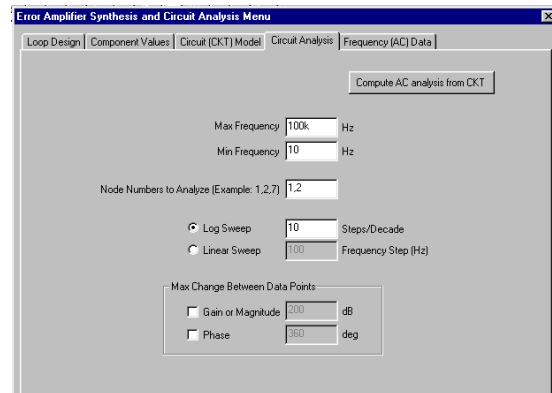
Error Amplifier Synthesis and Circuit Analysis Menu

Loop Design | Component Values | Circuit (CKT) Model | Circuit Analysis | Frequency (AC) Data

Compute AC analysis from CKT

Max Frequency 100k Hz

Min Frequency 10 Hz

Node Numbers to Analyze (Example: 1,2,7) 1,2

Log Sweep 10 Steps/Decade

Linear Sweep 100 Frequency Step (Hz)

Max Change Between Data Points

Gain or Magnitude 200 dB

Phase 360 deg